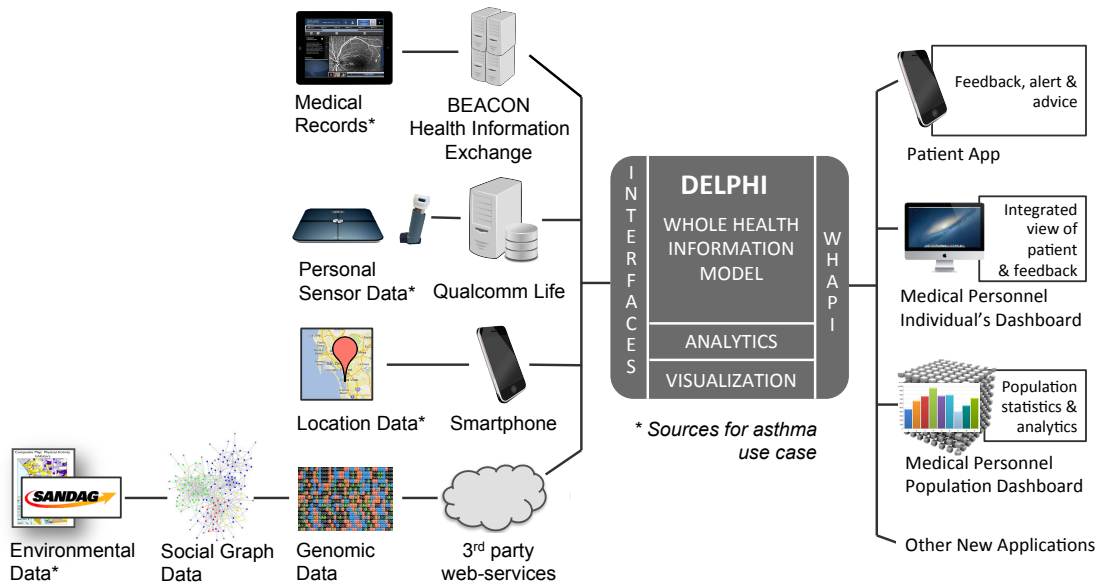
Medical Records*

BEACON Health Information Exchange

Personal Sensor Data*

Qualcomm Life

Location Data*

Smartphone

SANDAG

Environmental Data*

Social Graph Data

Genomic Data

3$^{rd}$ party web-services

I N T E R F A C E S

DELPHI

WHOLE HEALTH INFORMATION MODEL

ANALYTICS

VISUALIZATION

W H A P I

* Sources for asthma use case

Feedback, alert & advice

Patient App

Integrated view of patient & feedback

Medical Personnel Individual's Dashboard

Population statistics & analytics

Medical Personnel Population Dashboard

Other New Applications